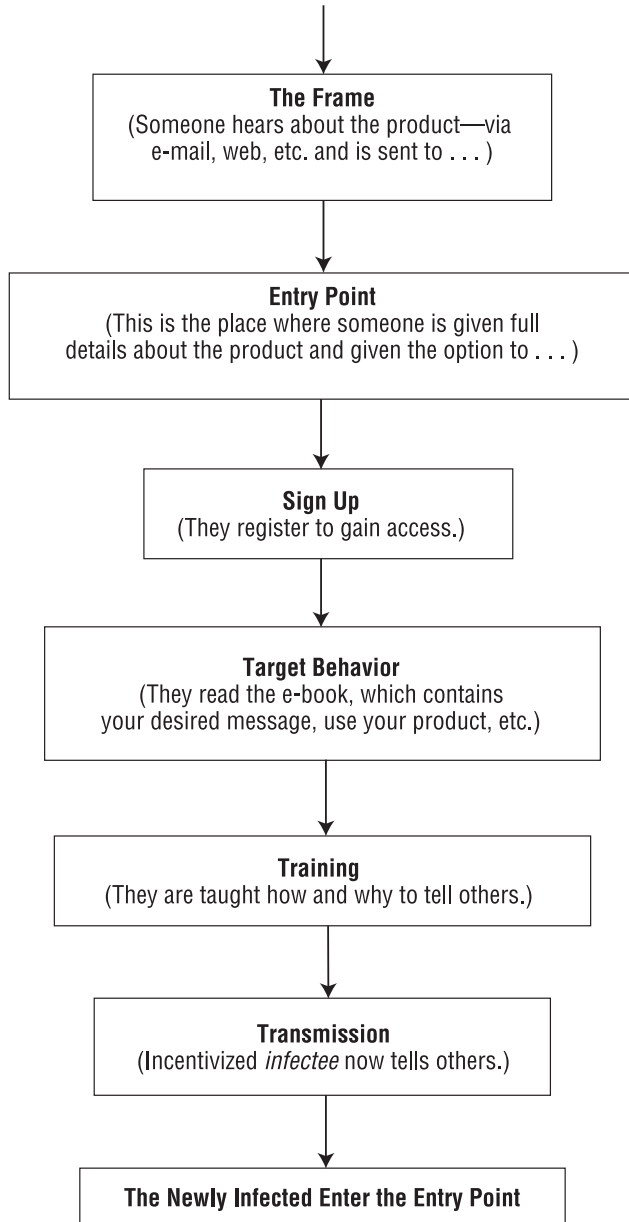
The Frame
(Someone hears about the product—via e-mail, web, etc. and is sent to . . . )

Entry Point
(This is the place where someone is given full details about the product and given the option to . . . )

Sign Up
(They register to gain access.)

Target Behavior
(They read the e-book, which contains your desired message, use your product, etc.)

Training
(They are taught how and why to tell others.)

Transmission
(Incentivized *infectee* now tells others.)

The Newly Infected Enter the Entry Point